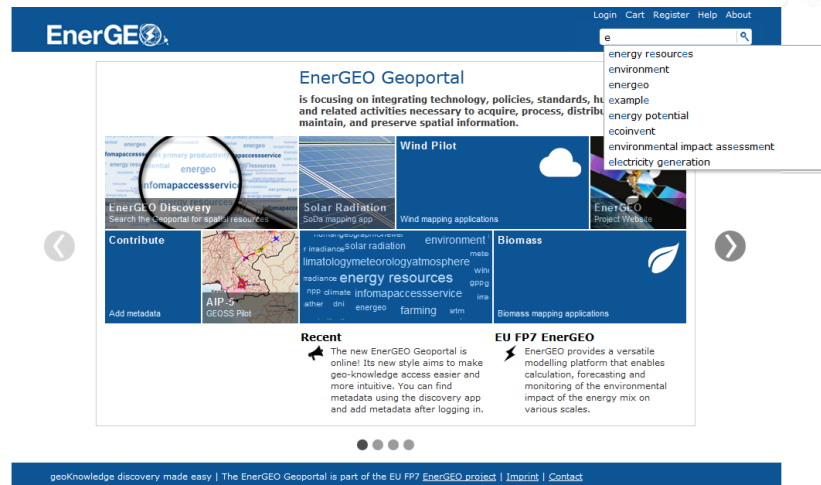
EnerGEO

Login Cart Register Help About

e

energy resources
environment
energeo
example
energy potential
ecoinvent
environmental impact assessment
electricity generation

EnerGEO Geoportal

is focusing on integrating technology, policies, standards, hu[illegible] and related activities necessary to acquire, process, distribu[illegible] maintain, and preserve spatial information.

energeo
primary productivity
infomapaccessservice
energy resources
energeo
infomapaccessservice

EnerGEO Discovery
Search the Geoportal for spatial resources

Solar Radiation
SoDa mapping app

Wind Pilot
Wind mapping applications

EnerGEO
Project Website

Contribute
Add metadata

AIP-5
GEOSS Pilot

irradiance solar radiation environment
limatologymeteorologyatmosphere
radiance energy resources
climate infomapaccessservice
energeo farming

Biomass
Biomass mapping applications

Recent
The new EnerGEO Geoportal is online! Its new style aims to make geo-knowledge access easier and more intuitive. You can find metadata using the discovery app and add metadata after logging in.

EU FP7 EnerGEO
EnerGEO provides a versatile modelling platform that enables calculation, forecasting and monitoring of the environmental impact of the energy mix on various scales.

geoKnowledge discovery made easy | The EnerGEO Geoportal is part of the EU FP7 EnerGEO project | Imprint | Contact